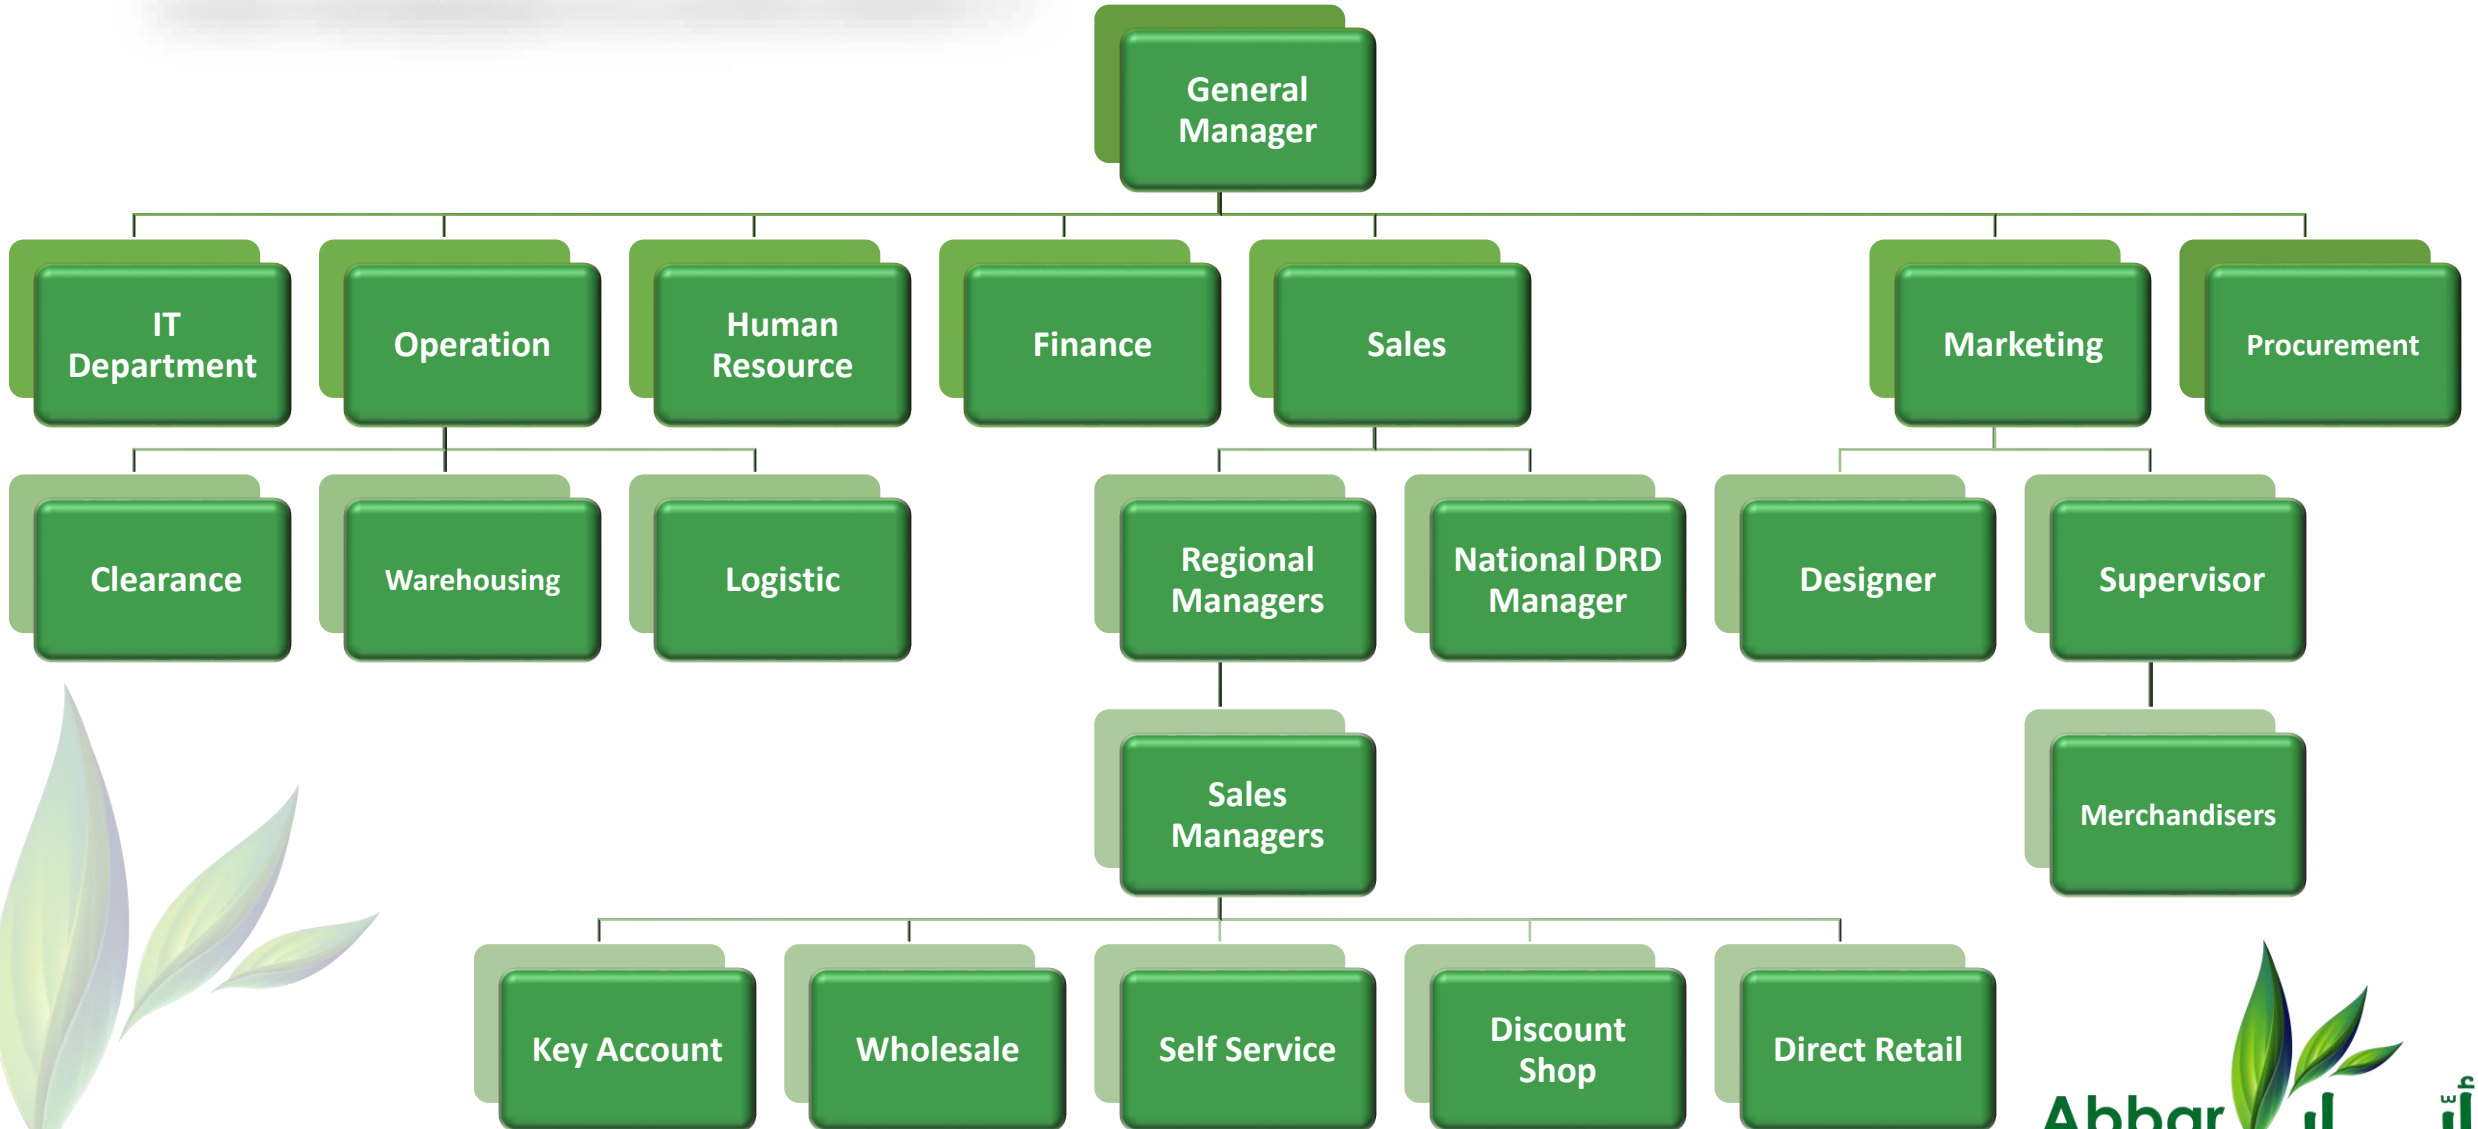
General Manager

IT Department

Operation

Human Resource

Finance

Sales

Marketing

Procurement

Clearance

Warehousing

Logistic

Regional Managers

National DRD Manager

Designer

Supervisor

Sales Managers

Merchandisers

Key Account

Wholesale

Self Service

Discount Shop

Direct Retail

Abbar

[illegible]